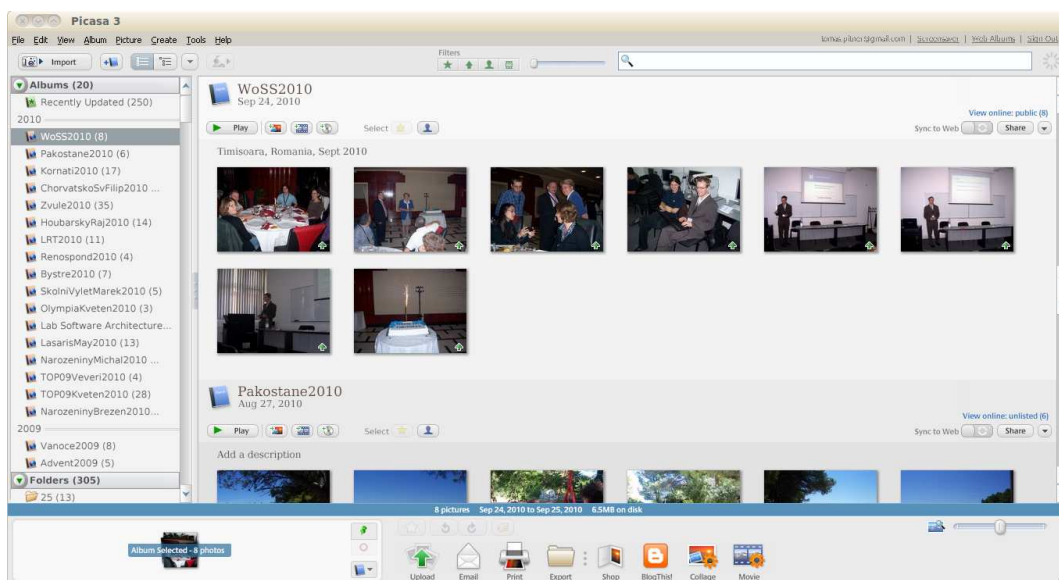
Picasa 3

File Edit View Album Picture Create Tools Help

tomas.pitner@gmail.com | Screensaver | Web Albums | Sign Out

Import

Filters

Albums (20)
Recently Updated (250)
2010
WoSS2010 (8)
Pakostane2010 (6)
Kornati2010 (17)
ChorvatskoSvFilip2010 ...
Zvule2010 (35)
HoubarskyRaj2010 (14)
LRT2010 (11)
Renospond2010 (4)
Bystre2010 (7)
SkolniVyletMarek2010 (5)
OlympiaKveten2010 (3)
Lab Software Architecture...
LasarisMay2010 (13)
NarozeninyMichal2010 ...
TOP09Veveri2010 (4)
TOP09Kveten2010 (28)
NarozeninyBrezen2010...
2009
Vanoce2009 (8)
Advent2009 (5)
Folders (305)
25 (13)

WoSS2010
Sep 24, 2010

View online: public (8)

Play Select

Sync to Web Share

Timisoara, Romania, Sept 2010

Pakostane2010
Aug 27, 2010

View online: unlisted (6)

Play Select

Sync to Web Share

Add a description

8 pictures Sep 24, 2010 to Sep 25, 2010 6.5MB on disk

Album Selected - 8 photos

Upload Email Print Export Shop BlogThis! Collage Movie